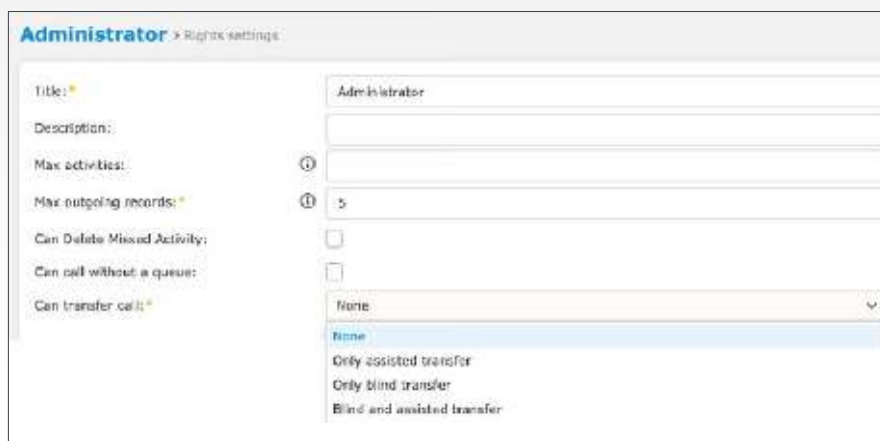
Administrator > Rights settings

Title: *
Administrator

Description:

Max activities:

Max outgoing records: *
5

Can Delete Missed Activity:

Can call without a queue:

Can transfer call: *
None

None
Only assisted transfer
Only blind transfer
Blind and assisted transfer